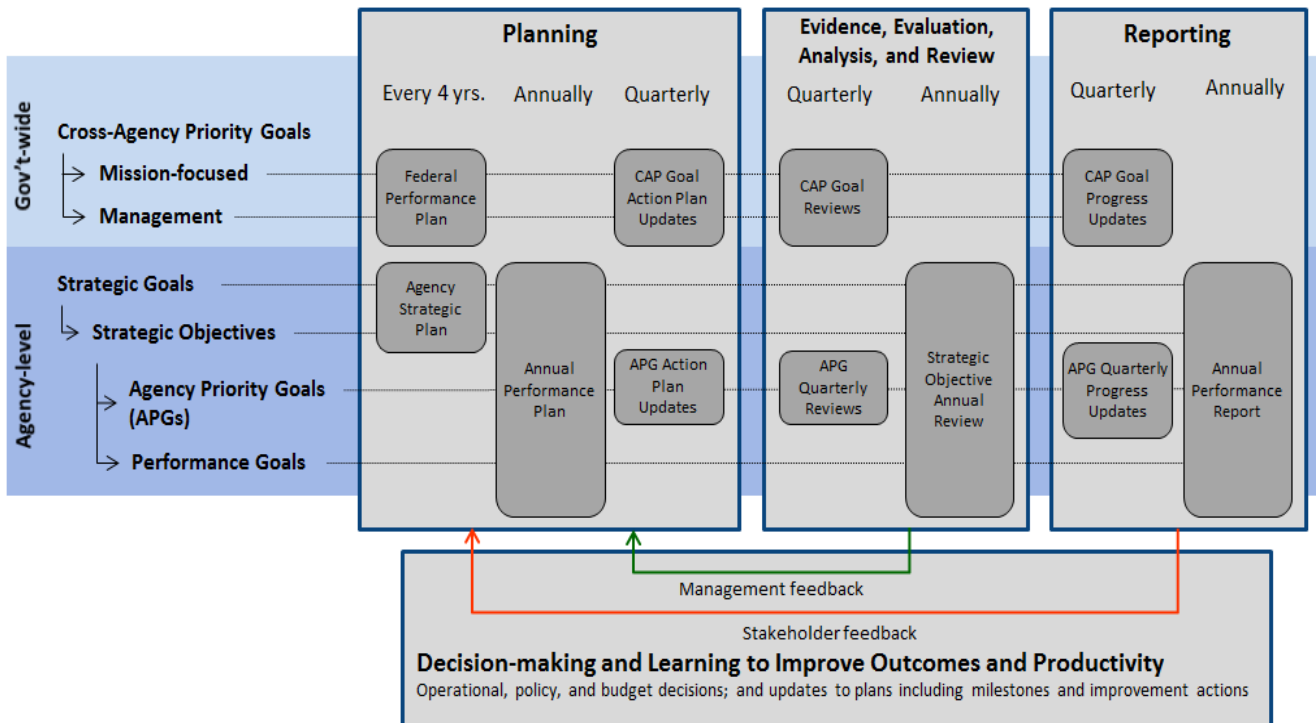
Planning

Every 4 yrs. Annually Quarterly

Evidence, Evaluation, Analysis, and Review

Quarterly Annually

Reporting

Quarterly Annually

Gov't-wide

Cross-Agency Priority Goals

Mission-focused

Management

Agency-level

Strategic Goals

Strategic Objectives

Agency Priority Goals (APGs)

Performance Goals

Federal Performance Plan

CAP Goal Action Plan Updates

CAP Goal Reviews

CAP Goal Progress Updates

Agency Strategic Plan

Annual Performance Plan

APG Action Plan Updates

APG Quarterly Reviews

Strategic Objective Annual Review

APG Quarterly Progress Updates

Annual Performance Report

Management feedback

Stakeholder feedback

Decision-making and Learning to Improve Outcomes and Productivity

Operational, policy, and budget decisions; and updates to plans including milestones and improvement actions